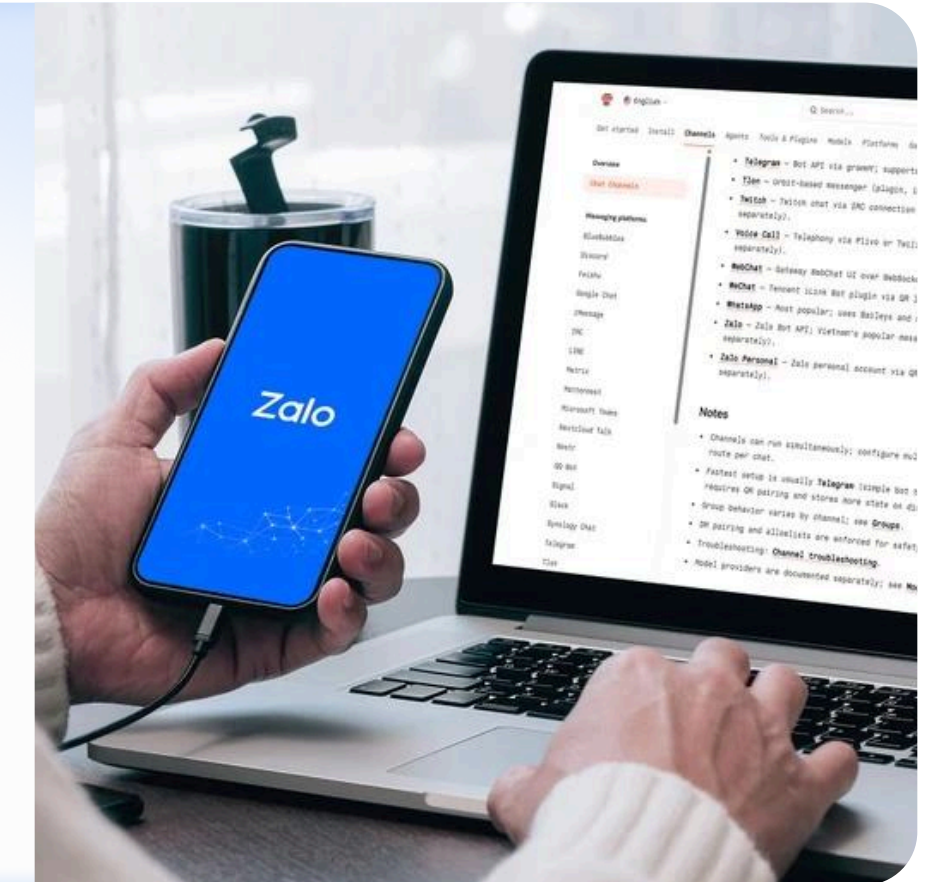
Zalo

OpenClaw

Q Search...

Get started Install Channels Agents Tools & Plugins Models Platforms

Overview

Chat Channels

Messaging platforms

BlueBubbles

Discord

Feishu

Google Chat

iMessage

IRC

LINE

Matrix

Mattermost

Microsoft Teams

Nextcloud Talk

Nostr

QQ Bot

Signal

Slack

Synology Chat

Telegram

Tlon

• Telegram — Bot API via grammY; support

• Tlon — Urbit-based messenger (plugin, i

• Twitch — Twitch chat via IRC connection separately).

• Voice Call — Telephony via Plivo or Twil separately).

• WebChat — Gateway WebChat UI over WebSock

• WeChat — Tencent iLink Bot plugin via QR l

• WhatsApp — Most popular; uses Baileys and

• Zalo — Zalo Bot API; Vietnam's popular mess separately).

• Zalo Personal — Zalo personal account via QR separately).

Notes

• Channels can run simultaneously; configure mul route per chat.

• Fastest setup is usually Telegram (simple bot t requires QR pairing and stores more state on di

• Group behavior varies by channel; see Groups.

• DM pairing and allowlists are enforced for safet

• Troubleshooting: Channel troubleshooting.

• Model providers are documented separately; see Mo